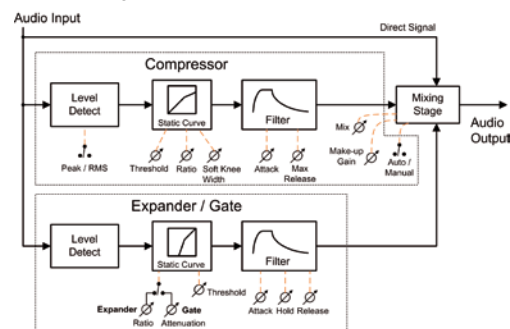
Audio Input

Direct Signal

Compressor

Level Detect

Static Curve

Filter

Mixing Stage

Audio Output

Peak / RMS

Threshold

Ratio

Soft Knee Width

Attack

Max Release

Mix

Make-up Gain

Auto / Manual

Expander / Gate

Level Detect

Static Curve

Filter

Threshold

Expander

Gate

Ratio

Attenuation

Attack

Hold

Release